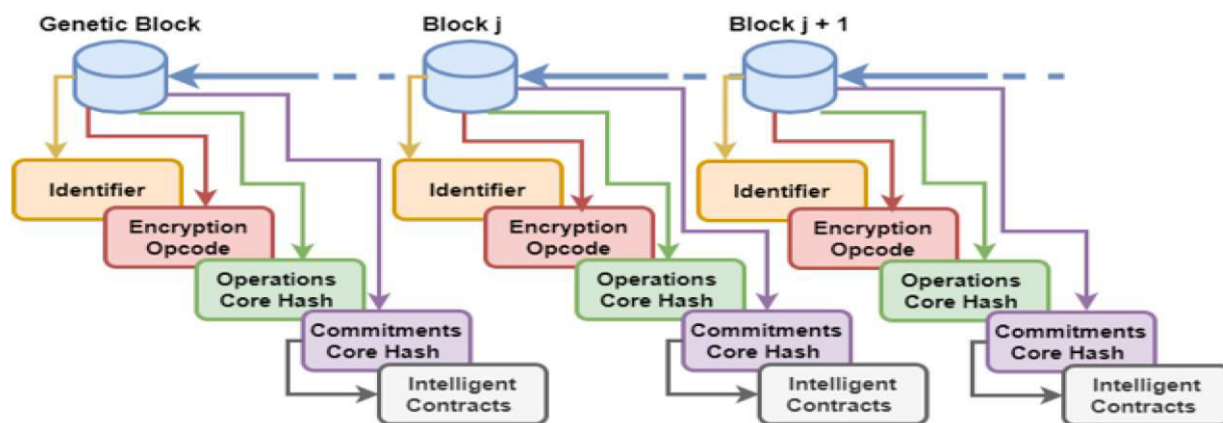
Genetic Block
Identifier
Encryption Opcode
Operations Core Hash
Commitments Core Hash
Intelligent Contracts

Block j
Identifier
Encryption Opcode
Operations Core Hash
Commitments Core Hash
Intelligent Contracts

Block j + 1
Identifier
Encryption Opcode
Operations Core Hash
Commitments Core Hash
Intelligent Contracts